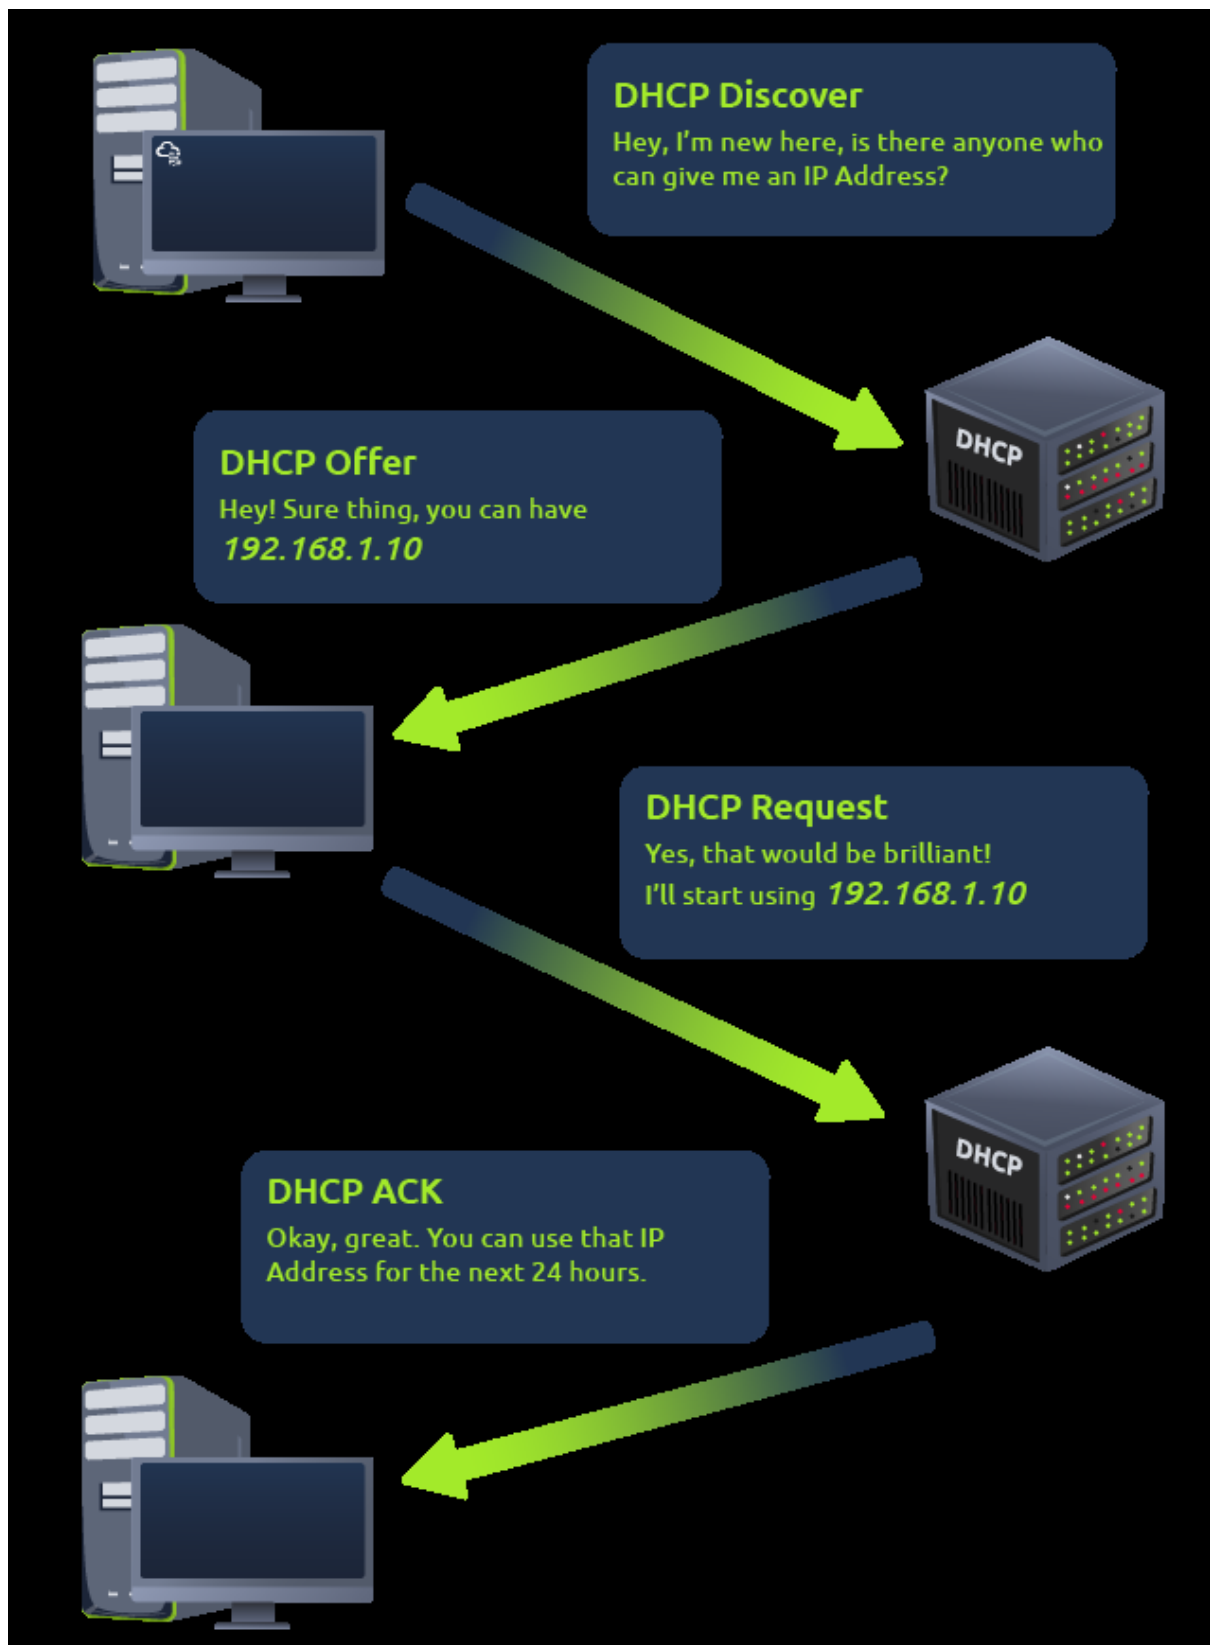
DHCP Discover

Hey, I'm new here, is there anyone who can give me an IP Address?

DHCP

DHCP Offer

Hey! Sure thing, you can have 192.168.1.10

DHCP Request

Yes, that would be brilliant! I'll start using 192.168.1.10

DHCP

DHCP ACK

Okay, great. You can use that IP Address for the next 24 hours.